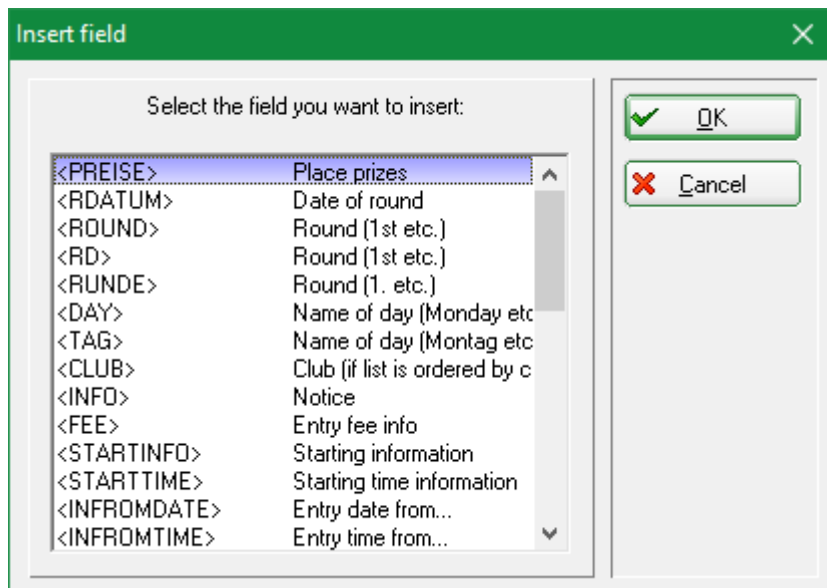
Insert field

Select the field you want to insert:

| | |
|---|---|
| <PREISE> | Place prizes |
| <RDATUM> | Date of round |
| <ROUND> | Round (1st etc.) |
| <RD> | Round (1st etc.) |
| <RUNDE> | Round (1. etc.) |
| <DAY> | Name of day (Monday etc |
| <TAG> | Name of day (Montag etc |
| <CLUB> | Club (if list is ordered by c |
| <INFO> | Notice |
| <FEE> | Entry fee info |
| <STARTINFO> | Starting information |
| <STARTTIME> | Starting time information |
| <INFROMDATE> | Entry date from... |
| <INFROMTIME> | Entry time from... |

OK

Cancel